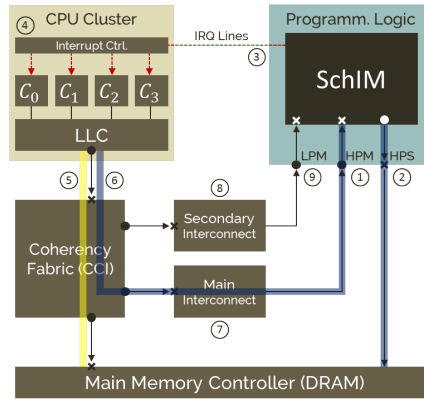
④ CPU Cluster

Interrupt Ctrl.

$C_0$ $C_1$ $C_2$ $C_3$

LLC

IRQ Lines

③

Programm. Logic

SchIM

LPM HPM HPS

⑨ ① ②

⑤ ⑥

⑧

Coherency Fabric (CCI)

Secondary Interconnect

Main Interconnect

⑦

Main Memory Controller (DRAM)